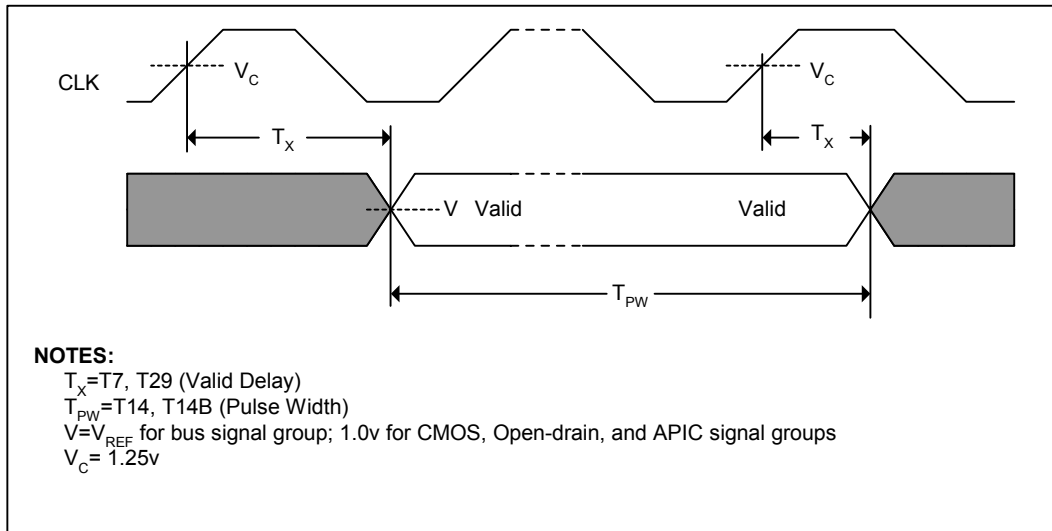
CLK

$V_C$

$V_C$

$T_X$

$T_X$

V Valid

Valid

$T_{PW}$

**NOTES:**

$T_X$=T7, T29 (Valid Delay)
$T_{PW}$=T14, T14B (Pulse Width)
V=$V_{REF}$ for bus signal group; 1.0v for CMOS, Open-drain, and APIC signal groups
$V_C$= 1.25v